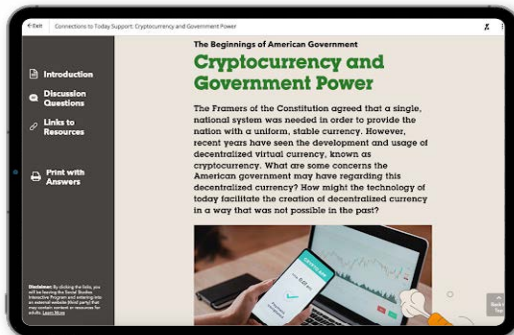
← Exit Connections to Today Support: Cryptocurrency and Government Power

Introduction

Discussion Questions

Links to Resources

Print with Answers

Disclaimer: By clicking the links, you will be leaving the Social Studies Interactive Program and entering into an external website (third party) that may contain content or resources for adults. Learn More

The Beginnings of American Government

Cryptocurrency and Government Power

The Framers of the Constitution agreed that a single, national system was needed in order to provide the nation with a uniform, stable currency. However, recent years have seen the development and usage of decentralized virtual currency, known as cryptocurrency. What are some concerns the American government may have regarding this decentralized currency? How might the technology of today facilitate the creation of decentralized currency in a way that was not possible in the past?

Back to Top